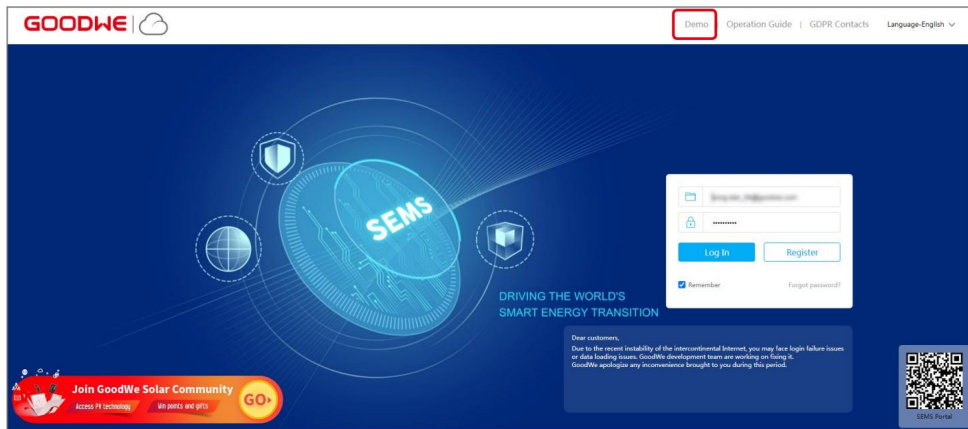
GOODWE

Demo | Operation Guide | GDPR Contacts Language-English

SEMS

DRIVING THE WORLD'S SMART ENERGY TRANSITION

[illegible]

••••••••••

Log In

Register

Remember

Forgot password?

Dear customers,
Due to the recent instability of the intercontinental Internet, you may face login failure issues or data loading issues. GoodWe development team are working on fixing it.
GoodWe apologize any inconvenience brought to you during this period.

Join GoodWe Solar Community

Access PV technology

Win points and gifts

GO

SEMS Portal